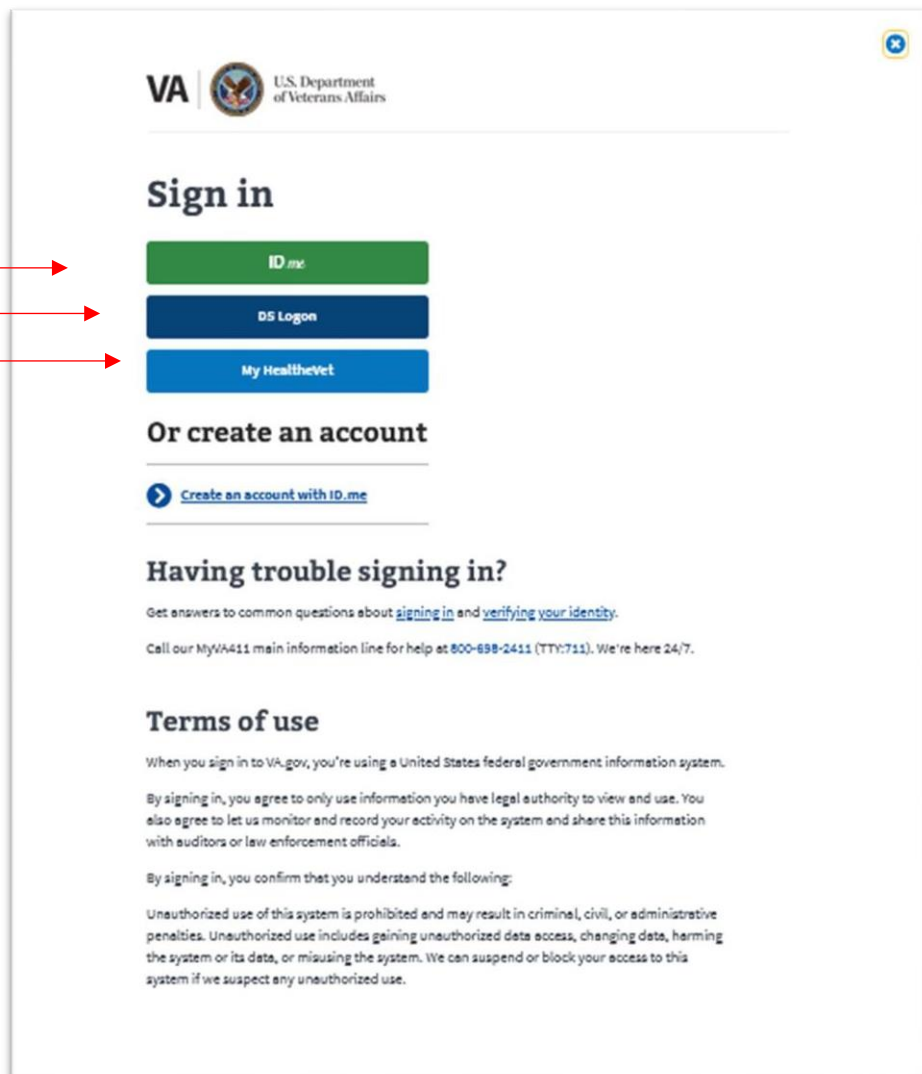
VA U.S. Department of Veterans Affairs

Sign in

ID.me

DS Logon

My HealtheVet

Or create an account

Create an account with ID.me

Having trouble signing in?

Get answers to common questions about signing in and verifying your identity.

Call our MyVA411 main information line for help at 800-698-2411 (TTY:711). We're here 24/7.

Terms of use

When you sign in to VA.gov, you're using a United States federal government information system.

By signing in, you agree to only use information you have legal authority to view and use. You also agree to let us monitor and record your activity on the system and share this information with auditors or law enforcement officials.

By signing in, you confirm that you understand the following:

Unauthorized use of this system is prohibited and may result in criminal, civil, or administrative penalties. Unauthorized use includes gaining unauthorized data access, changing data, harming the system or its data, or misusing the system. We can suspend or block your access to this system if we suspect any unauthorized use.